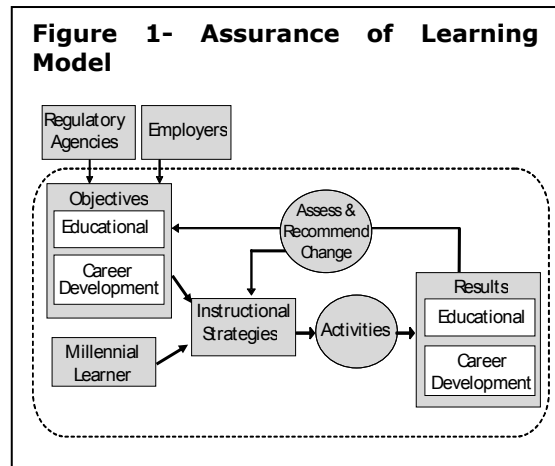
Figure 1- Assurance of Learning Model

Regulatory Agencies

Employers

Objectives

Educational

Career Development

Assess & Recommend Change

Millennial Learner

Instructional Strategies

Activities

Results

Educational

Career Development